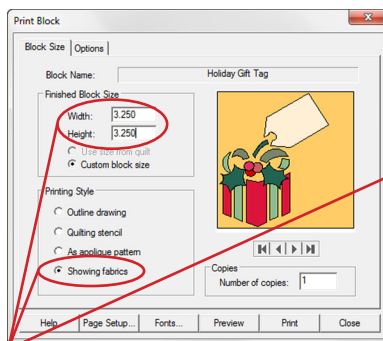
Print Block

Block Size | Options

Block Name: Holiday Gift Tag

Finished Block Size

Width: 3.250

Height: 3.250

Use size from quilt

Custom block size

Printing Style

Outline drawing

Quilting stencil

As applique pattern

Showing fabrics

Copies

Number of copies: 1

Help | Page Setup... | Fonts... | Preview | Print | Close